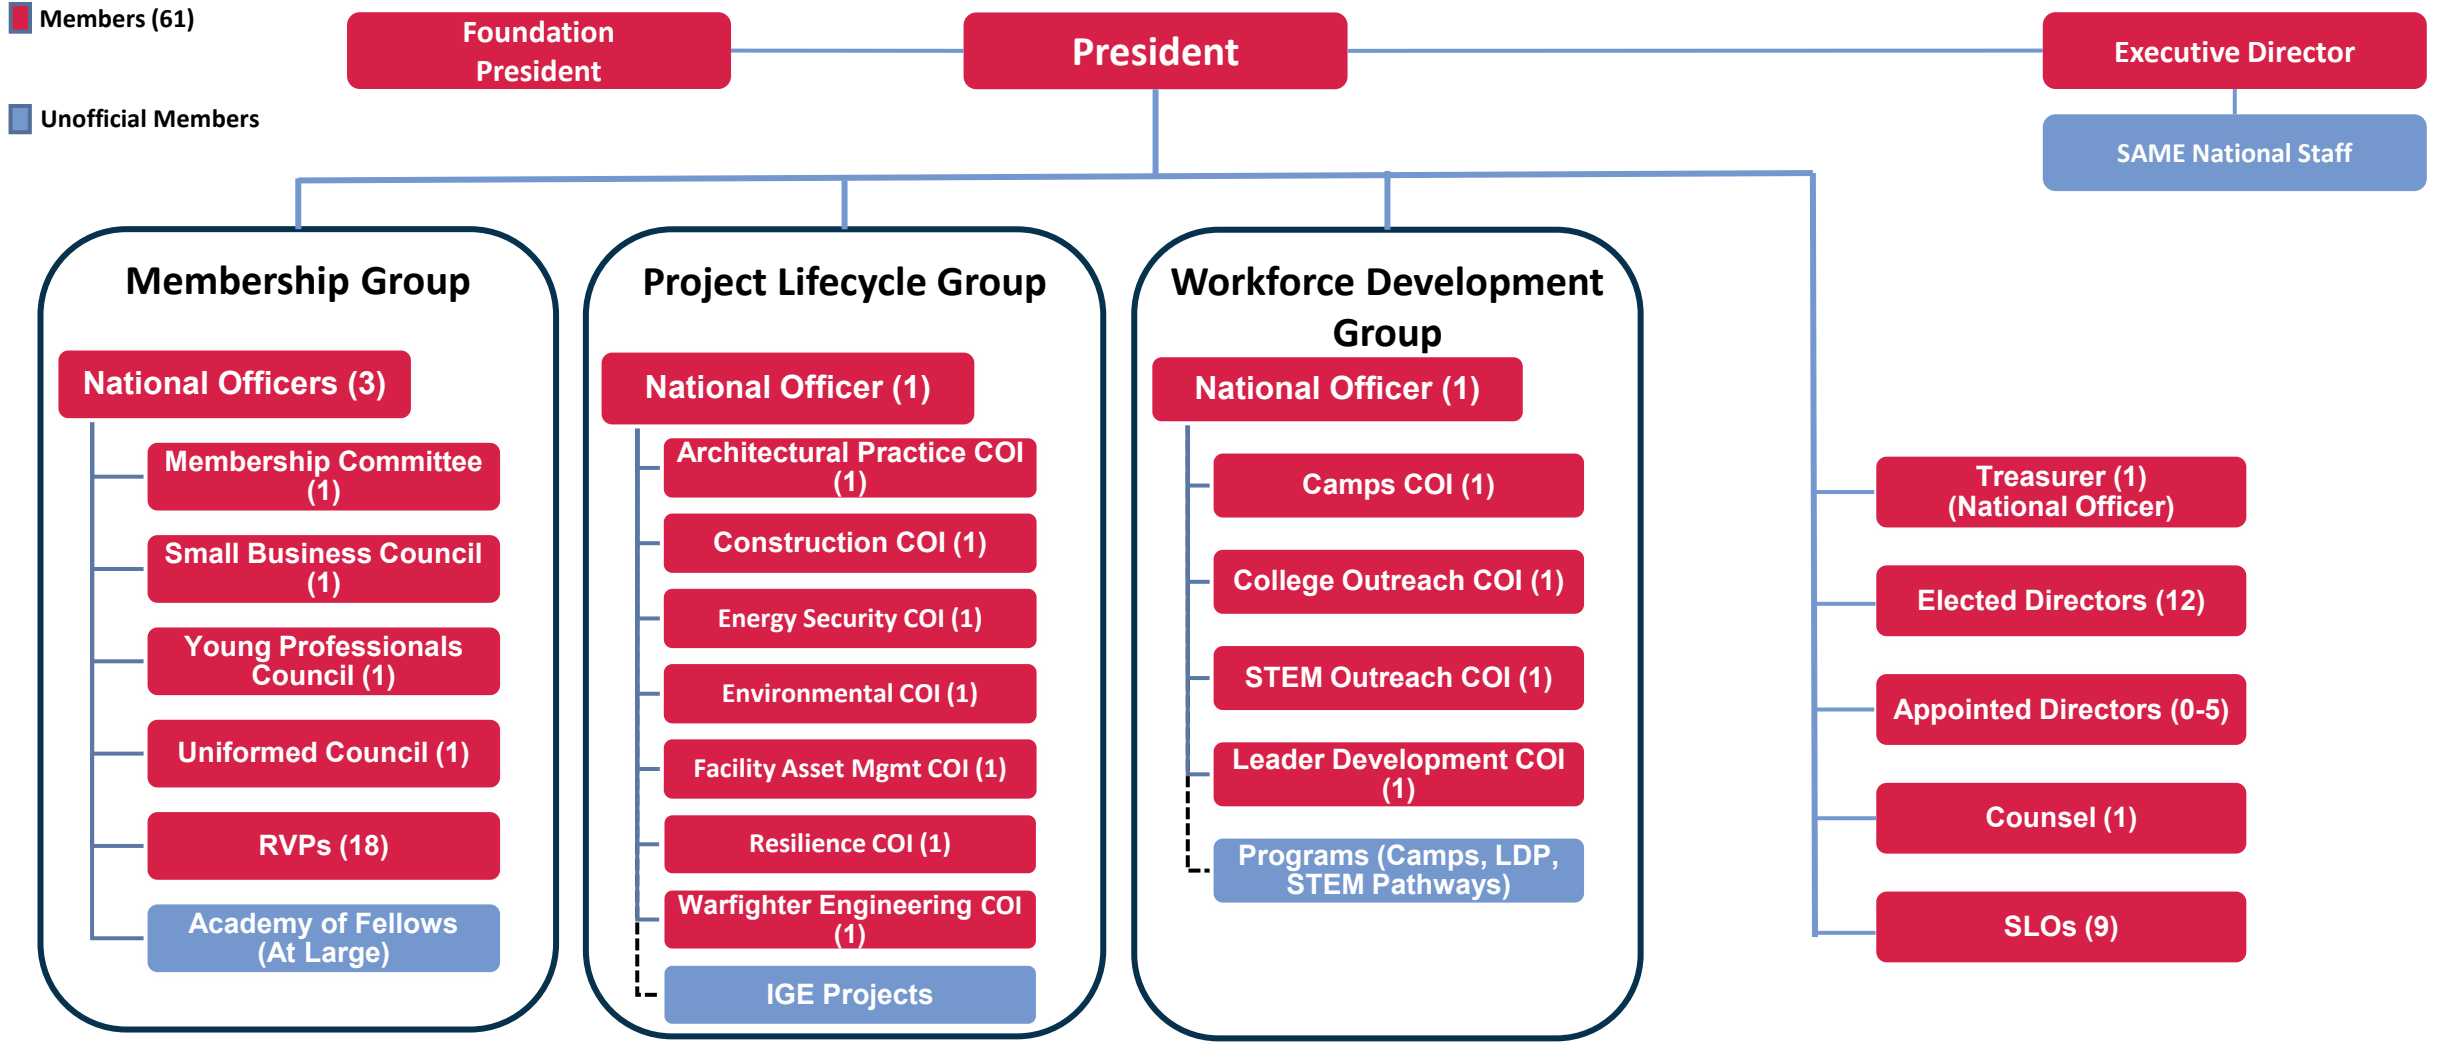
Members (61)

Unofficial Members

Foundation President

President

Executive Director

SAME National Staff

Membership Group

National Officers (3)

Membership Committee (1)

Small Business Council (1)

Young Professionals Council (1)

Uniformed Council (1)

RVPs (18)

Academy of Fellows (At Large)

Project Lifecycle Group

National Officer (1)

Architectural Practice COI (1)

Construction COI (1)

Energy Security COI (1)

Environmental COI (1)

Facility Asset Mgmt COI (1)

Resilience COI (1)

Warfighter Engineering COI (1)

IGE Projects

Workforce Development Group

National Officer (1)

Camps COI (1)

College Outreach COI (1)

STEM Outreach COI (1)

Leader Development COI (1)

Programs (Camps, LDP, STEM Pathways)

Treasurer (1) (National Officer)

Elected Directors (12)

Appointed Directors (0-5)

Counsel (1)

SLOs (9)